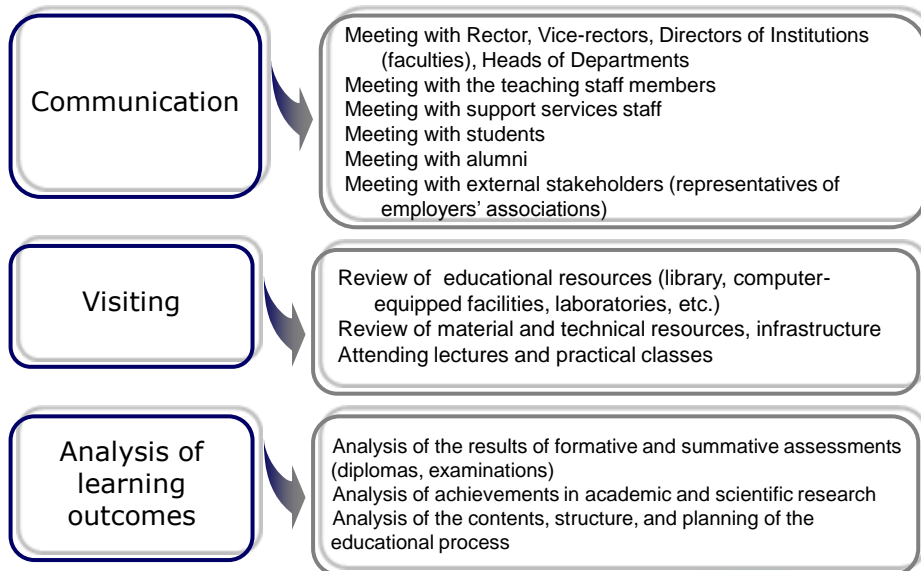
Communication

Meeting with Rector, Vice-rectors, Directors of Institutions (faculties), Heads of Departments
Meeting with the teaching staff members
Meeting with support services staff
Meeting with students
Meeting with alumni
Meeting with external stakeholders (representatives of employers' associations)

Visiting

Review of educational resources (library, computer-equipped facilities, laboratories, etc.)
Review of material and technical resources, infrastructure
Attending lectures and practical classes

Analysis of learning outcomes

Analysis of the results of formative and summative assessments (diplomas, examinations)
Analysis of achievements in academic and scientific research
Analysis of the contents, structure, and planning of the educational process